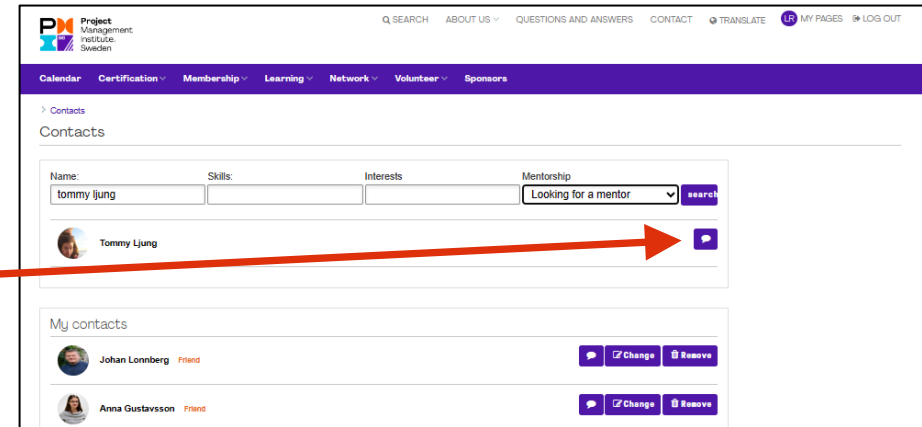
PMI Project Management Institute. Sweden

SEARCH ABOUT US QUESTIONS AND ANSWERS CONTACT TRANSLATE LR MY PAGES LOG OUT

Calendar Certification Membership Learning Network Volunteer Sponsors

Contacts

Contacts

Name: tommy ljung
Skills:
Interests
Mentorship Looking for a mentor
search

Tommy Ljung

My contacts

Johan Lonnberg Friend Change Remove

Anna Gustavsson Friend Change Remove